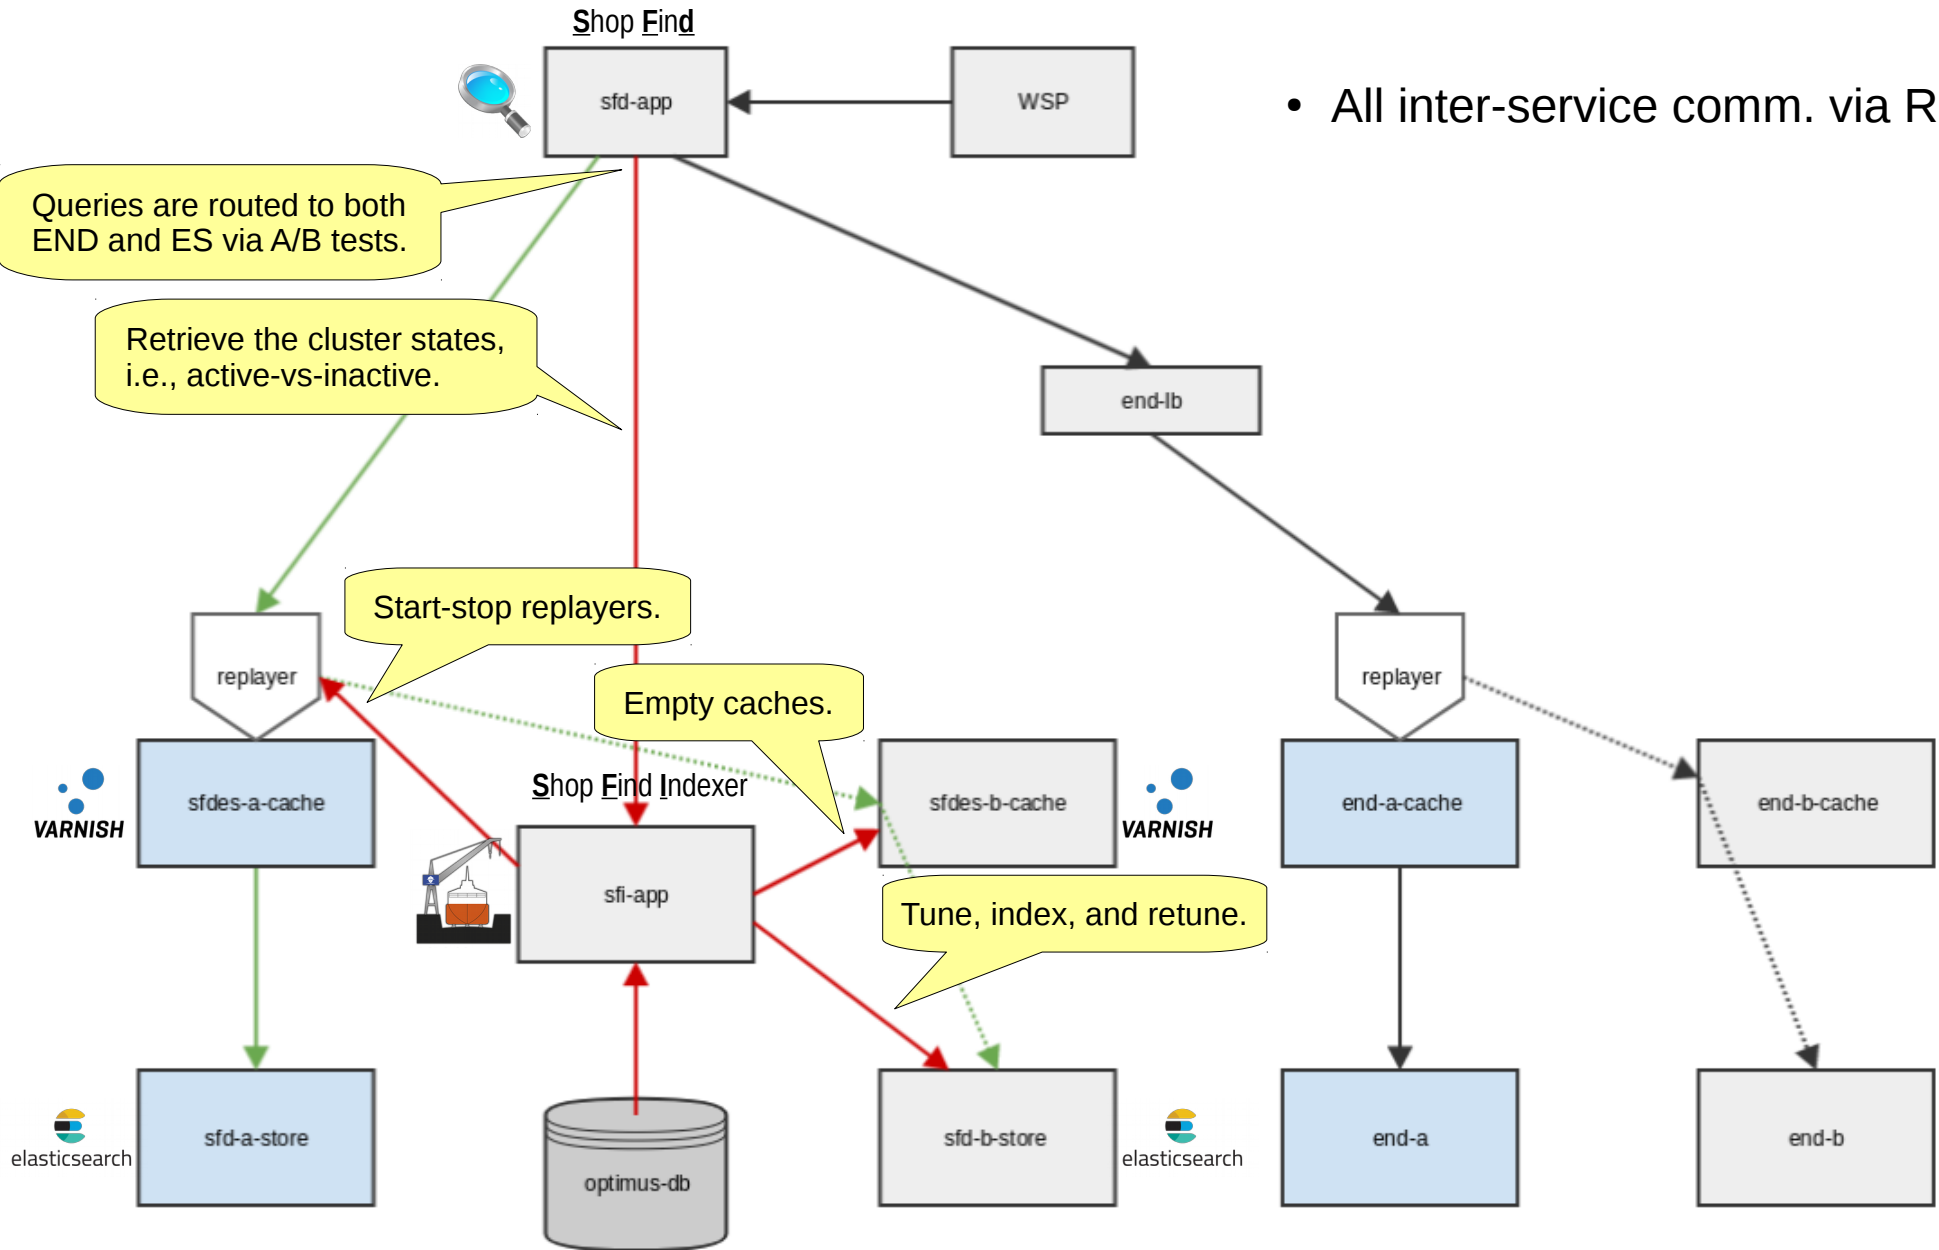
Shop Find

sfd-app

WSP

• All inter-service comm. via R

Queries are routed to both END and ES via A/B tests.

Retrieve the cluster states, i.e., active-vs-inactive.

end-lb

Start-stop replayers.

replayer

replayer

Empty caches.

VARNISH

sfdes-a-cache

Shop Find Indexer

sfdes-b-cache

VARNISH

end-a-cache

end-b-cache

sfi-app

Tune, index, and retune.

elasticsearch

sfd-a-store

optimus-db

sfd-b-store

elasticsearch

end-a

end-b